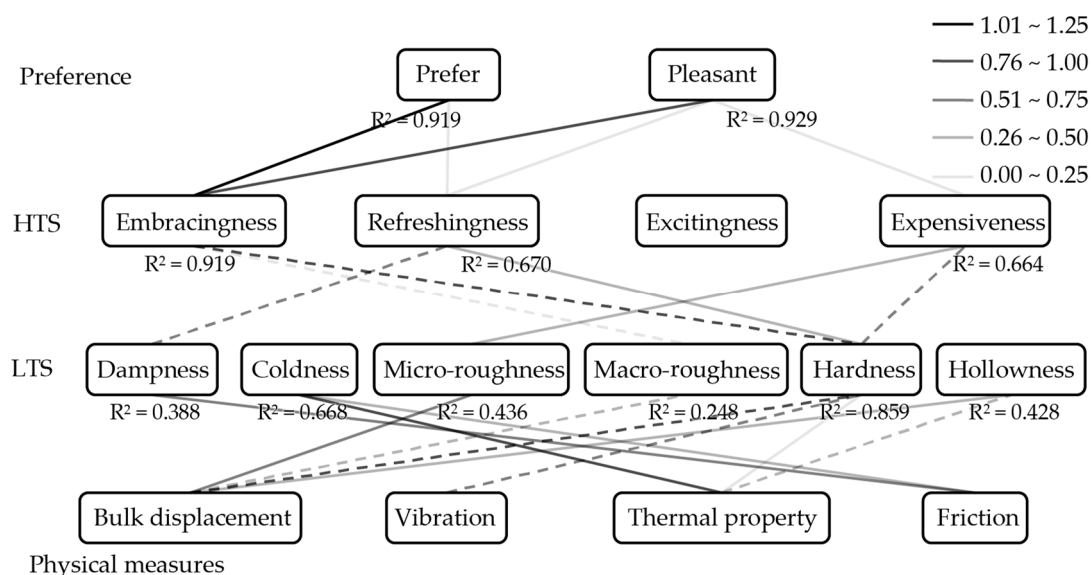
1.01 ~ 1.25
0.76 ~ 1.00
0.51 ~ 0.75
0.26 ~ 0.50
0.00 ~ 0.25

Preference

Prefer

Pleasant

$R^2 = 0.919$

$R^2 = 0.929$

HTS

Embracingness

Refreshingness

Excitingness

Expensiveness

$R^2 = 0.919$

$R^2 = 0.670$

$R^2 = 0.664$

LTS

Dampness

Coldness

Micro-roughness

Macro-roughness

Hardness

Hollowness

$R^2 = 0.388$

$R^2 = 0.668$

$R^2 = 0.436$

$R^2 = 0.248$

$R^2 = 0.859$

$R^2 = 0.428$

Bulk displacement

Vibration

Thermal property

Friction

Physical measures